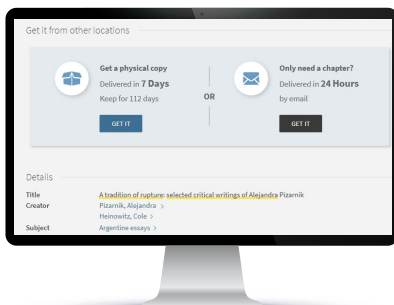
Get it from other locations

Get a physical copy
Delivered in 7 Days
Keep for 112 days
GET IT

OR

Only need a chapter?
Delivered in 24 Hours
by email
GET IT

Details

| | |
|---|---|
| Title | A tradition of rupture: selected critical writings of Alejandra Pizarnik |
| Creator | Pizarnik, Alejandra > |
| | Heinowitz, Cole > |
| Subject | Argentine essays > |